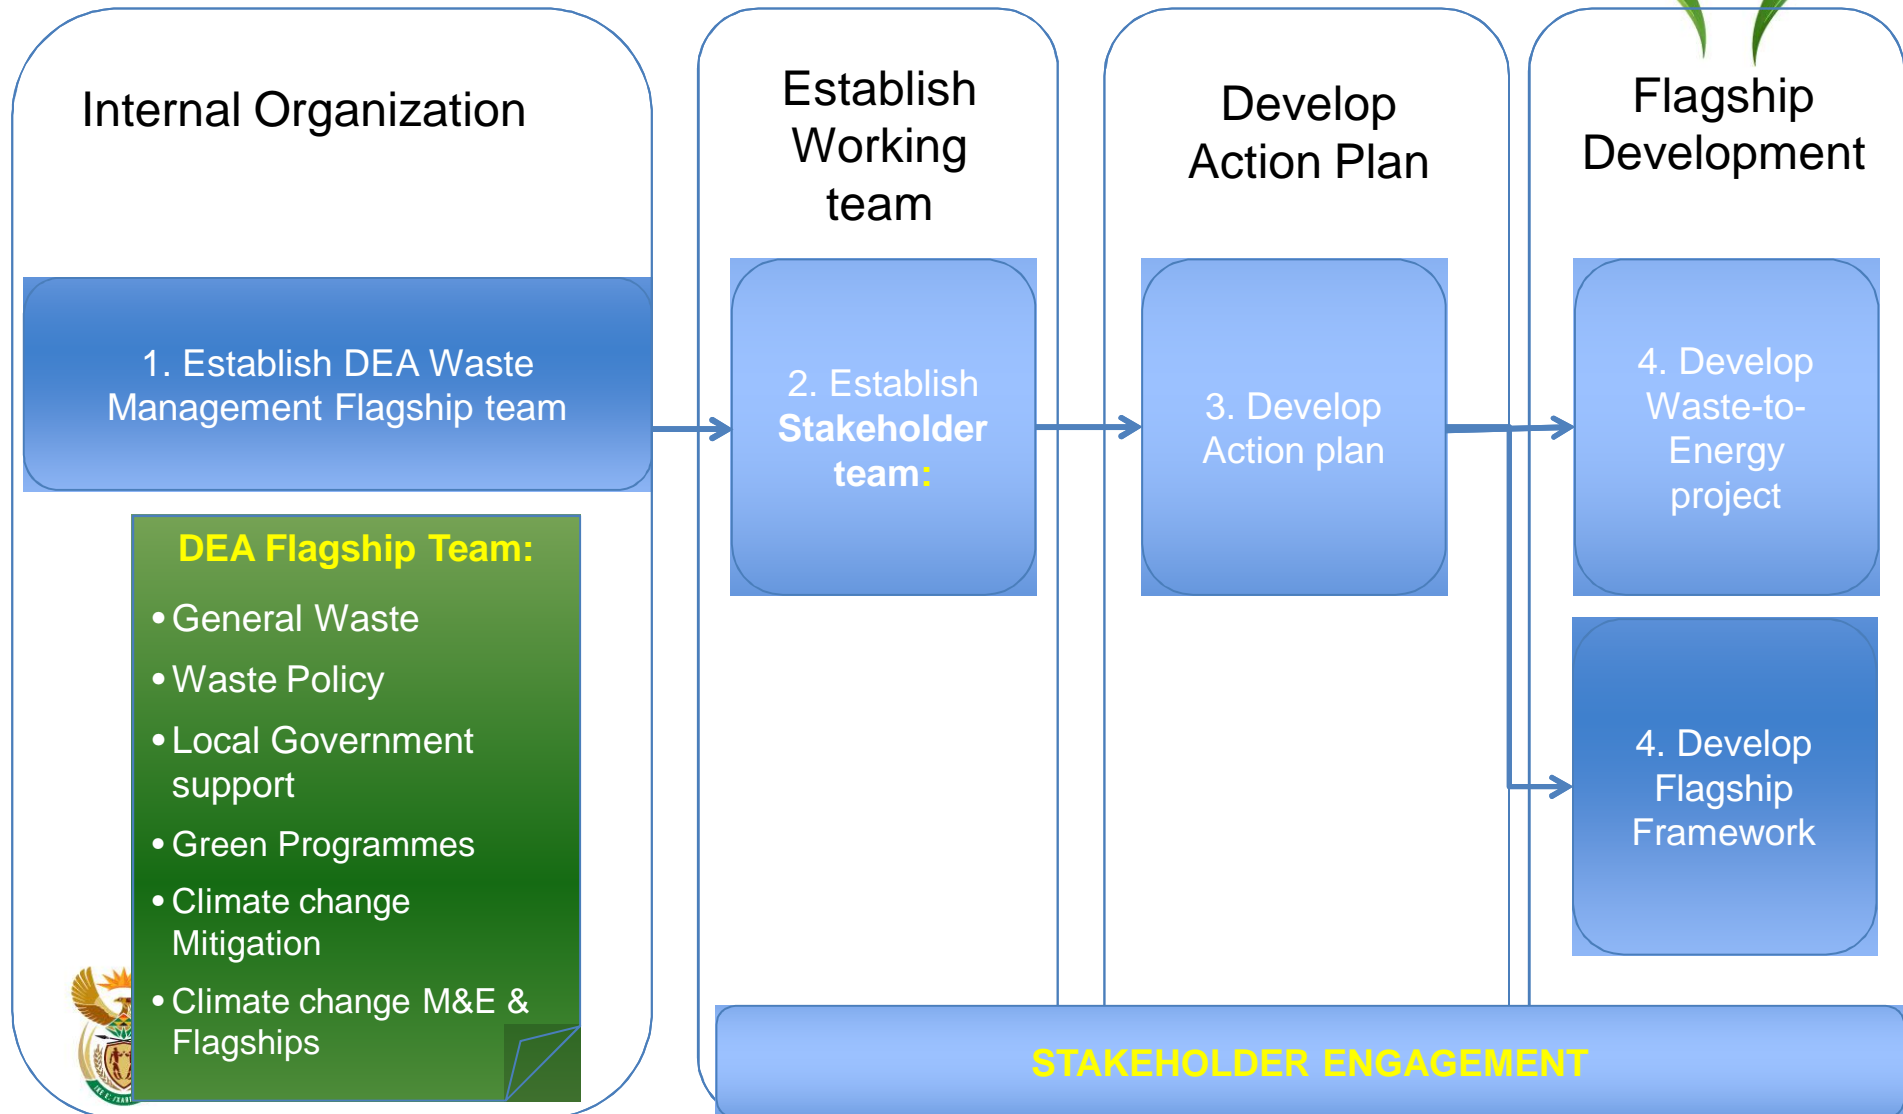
Internal Organization

1. Establish DEA Waste Management Flagship team

DEA Flagship Team:

- General Waste
- Waste Policy
- Local Government support
- Green Programmes
- Climate change Mitigation
- Climate change M&E & Flagships

Establish Working team

2. Establish Stakeholder team:

Develop Action Plan

3. Develop Action plan

Flagship Development

4. Develop Waste-to-Energy project

4. Develop Flagship Framework

STAKEHOLDER ENGAGEMENT